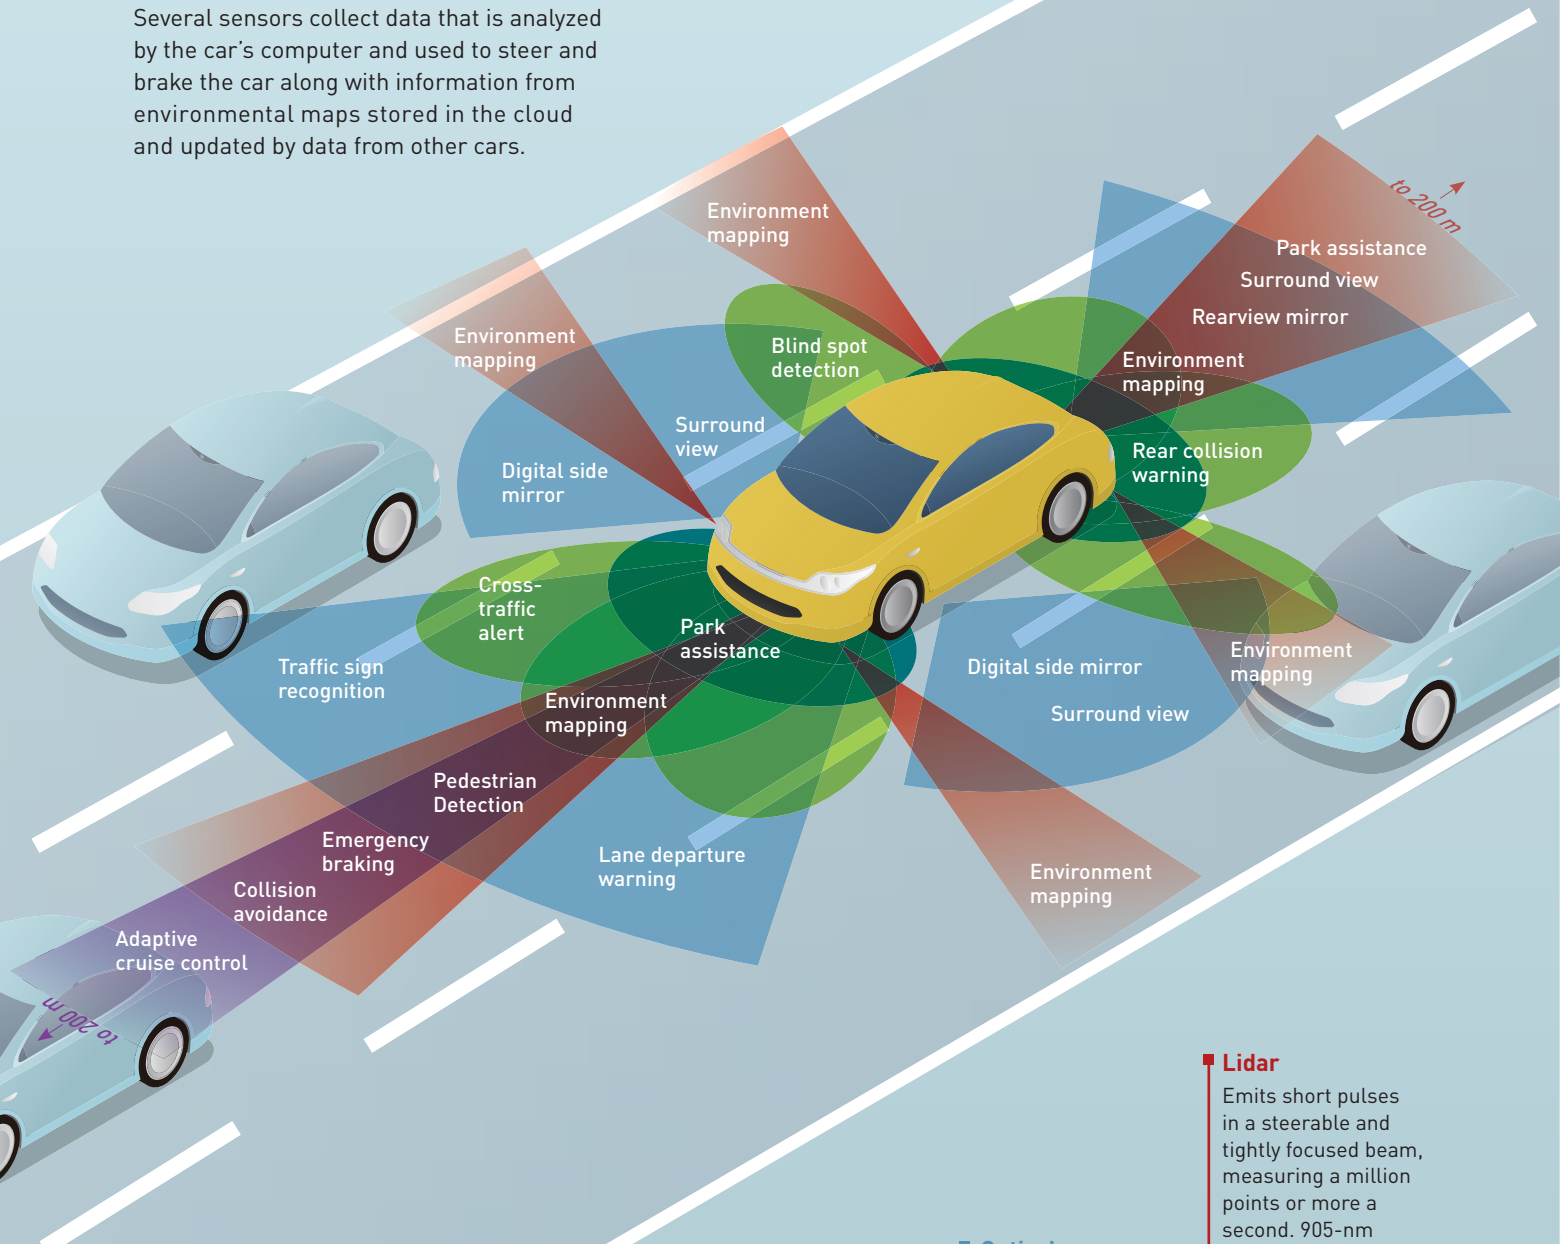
Several sensors collect data that is analyzed by the car's computer and used to steer and brake the car along with information from environmental maps stored in the cloud and updated by data from other cars.

Environment mapping

to 200 m

Park assistance
Surround view
Rearview mirror

Environment mapping

Blind spot detection

Environment mapping

Surround view

Digital side mirror

Rear collision warning

Cross-traffic alert

Park assistance

Traffic sign recognition

Environment mapping

Digital side mirror

Environment mapping

Surround view

Pedestrian Detection

Emergency braking

Lane departure warning

Collision avoidance

Environment mapping

Adaptive cruise control

to 200 m

Lidar
Emits short pulses in a steerable and tightly focused beam, measuring a million points or more a second. 905-nm